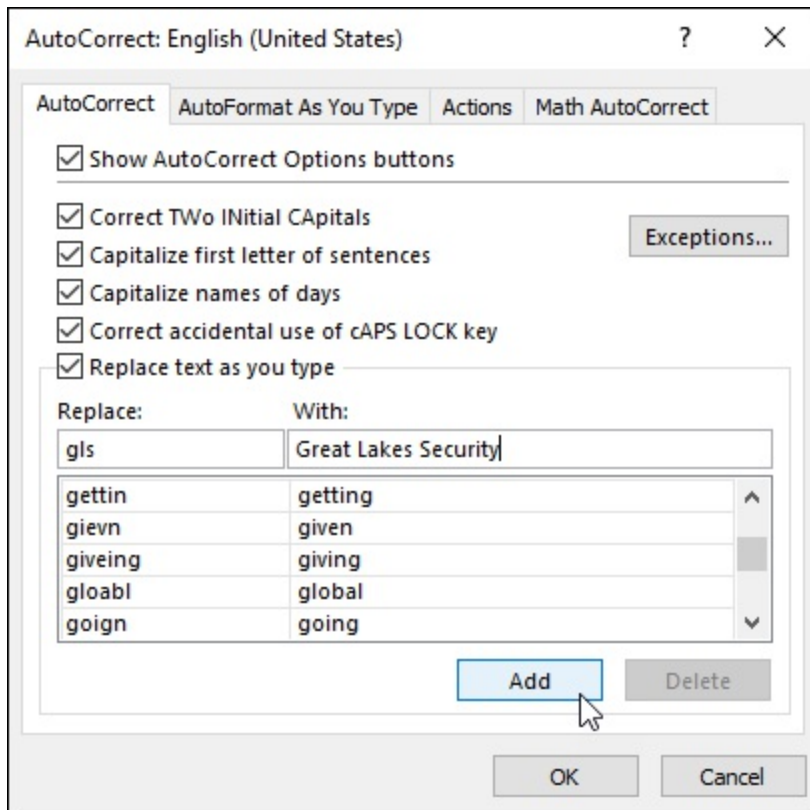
AutoCorrect: English (United States)

?

×

AutoCorrect | AutoFormat As You Type | Actions | Math AutoCorrect

☑ Show AutoCorrect Options buttons

☑ Correct TWo INitial CApitals

☑ Capitalize first letter of sentences

☑ Capitalize names of days

☑ Correct accidental use of cAPS LOCK key

☑ Replace text as you type

Exceptions...

Replace: With:

gls | Great Lakes Security

| | |
|---|---|
| gettin | getting |
| gievn | given |
| giveing | giving |
| gloabl | global |
| goign | going |

Add

Delete

OK

Cancel